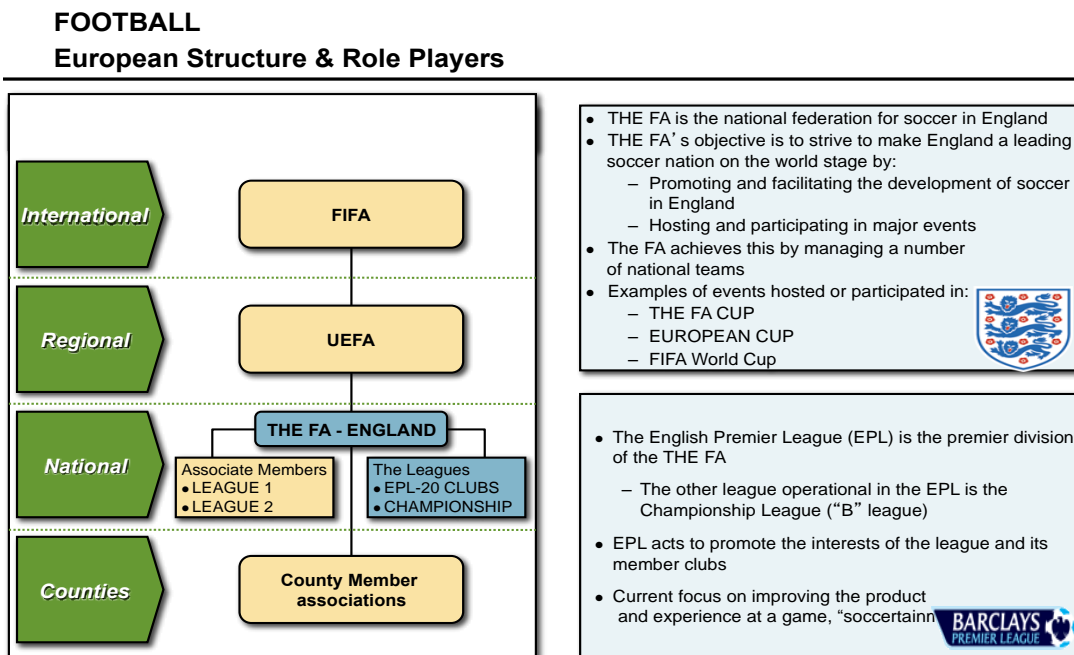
FOOTBALL
European Structure & Role Players

International
FIFA
Regional
UEFA
National
THE FA - ENGLAND
Associate Members
• LEAGUE 1
• LEAGUE 2
The Leagues
• EPL-20 CLUBS
• CHAMPIONSHIP
Counties
County Member associations

- THE FA is the national federation for soccer in England
- THE FA's objective is to strive to make England a leading soccer nation on the world stage by:
  – Promoting and facilitating the development of soccer in England
  – Hosting and participating in major events
- The FA achieves this by managing a number of national teams
- Examples of events hosted or participated in:
  – THE FA CUP
  – EUROPEAN CUP
  – FIFA World Cup

- The English Premier League (EPL) is the premier division of the THE FA
  – The other league operational in the EPL is the Championship League ("B" league)
- EPL acts to promote the interests of the league and its member clubs
- Current focus on improving the product and experience at a game, "soccertainn

BARCLAYS PREMIER LEAGUE